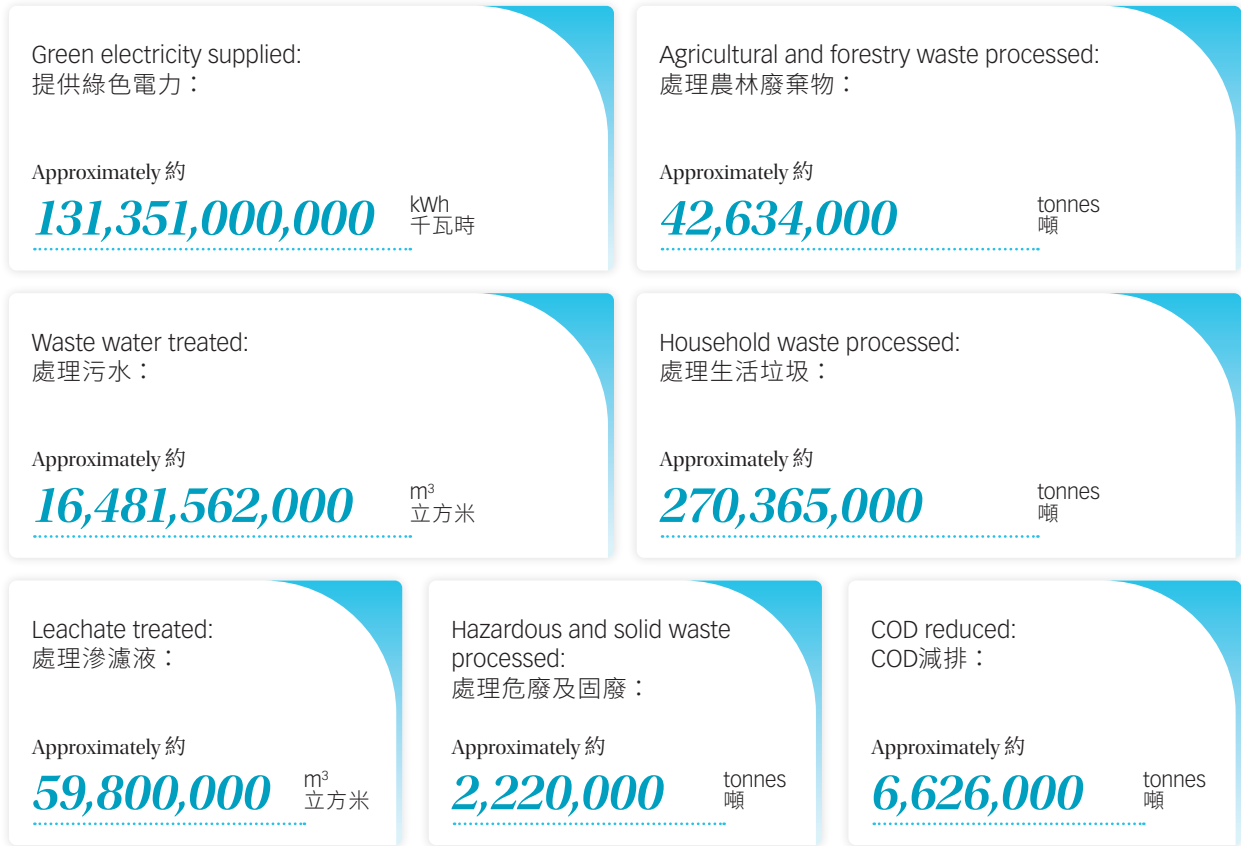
Green electricity supplied:
提供綠色電力：

Approximately 約
131,351,000,000 kWh 千瓦時

Agricultural and forestry waste processed:
處理農林廢棄物：

Approximately 約
42,634,000 tonnes 噸

Waste water treated:
處理污水：

Approximately 約
16,481,562,000 $m^3$ 立方米

Household waste processed:
處理生活垃圾：

Approximately 約
270,365,000 tonnes 噸

Leachate treated:
處理滲濾液：

Approximately 約
59,800,000 $m^3$ 立方米

Hazardous and solid waste processed:
處理危廢及固廢：

Approximately 約
2,220,000 tonnes 噸

COD reduced:
COD減排：

Approximately 約
6,626,000 tonnes 噸